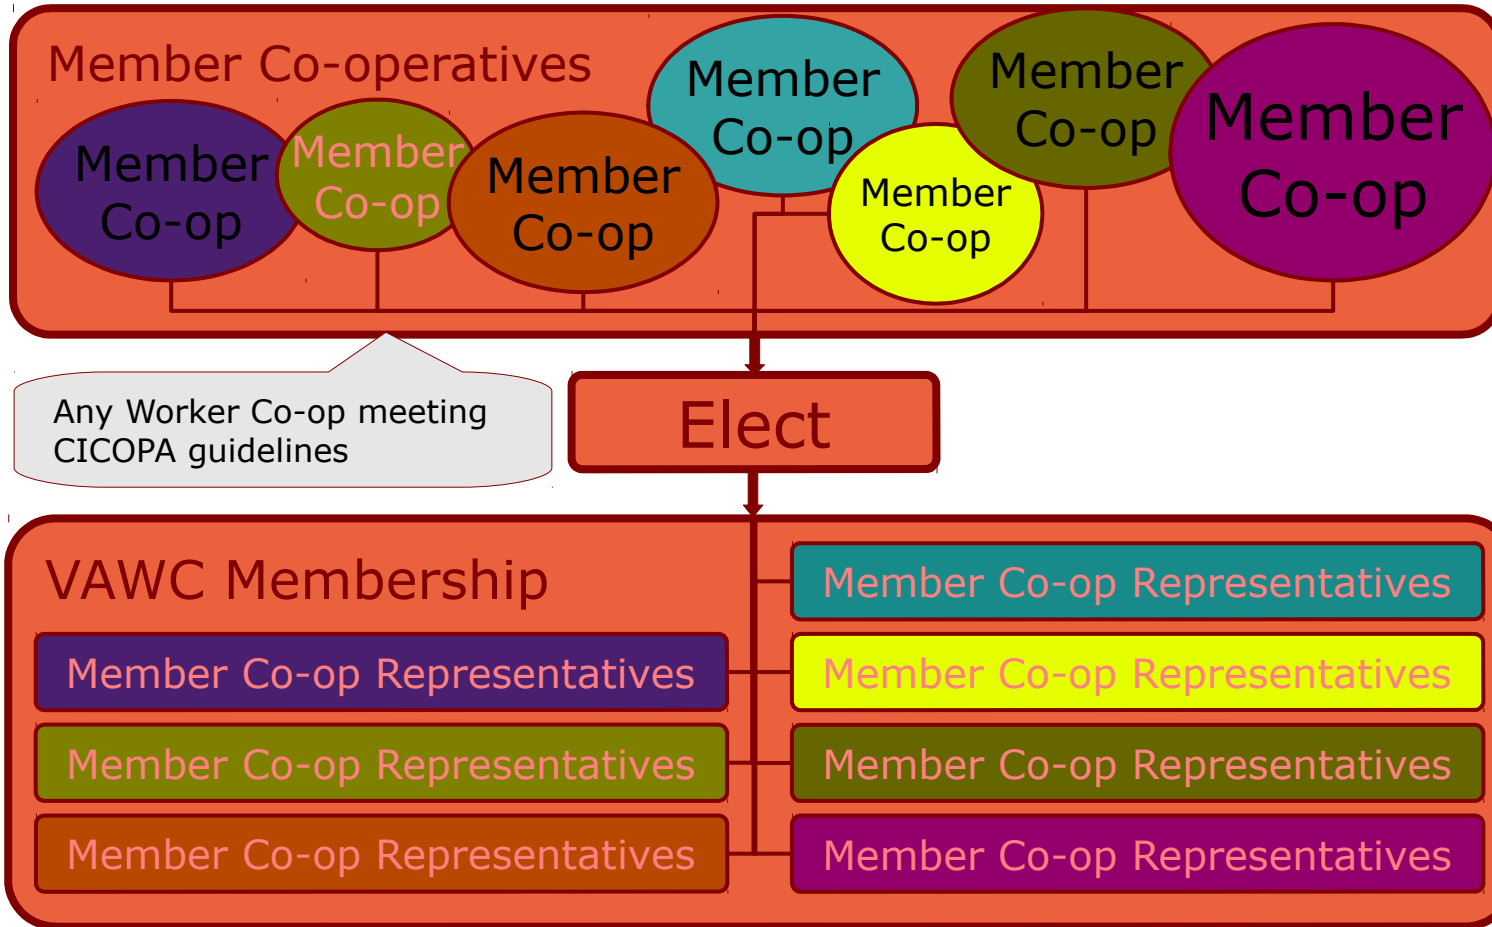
Member Co-operatives

Member Co-op

Member Co-op

Member Co-op

Member Co-op

Member Co-op

Member Co-op

Member Co-op

Any Worker Co-op meeting CICOPA guidelines

Elect

VAWC Membership

Member Co-op Representatives

Member Co-op Representatives

Member Co-op Representatives

Member Co-op Representatives

Member Co-op Representatives

Member Co-op Representatives

Member Co-op Representatives

Member Co-op Representatives